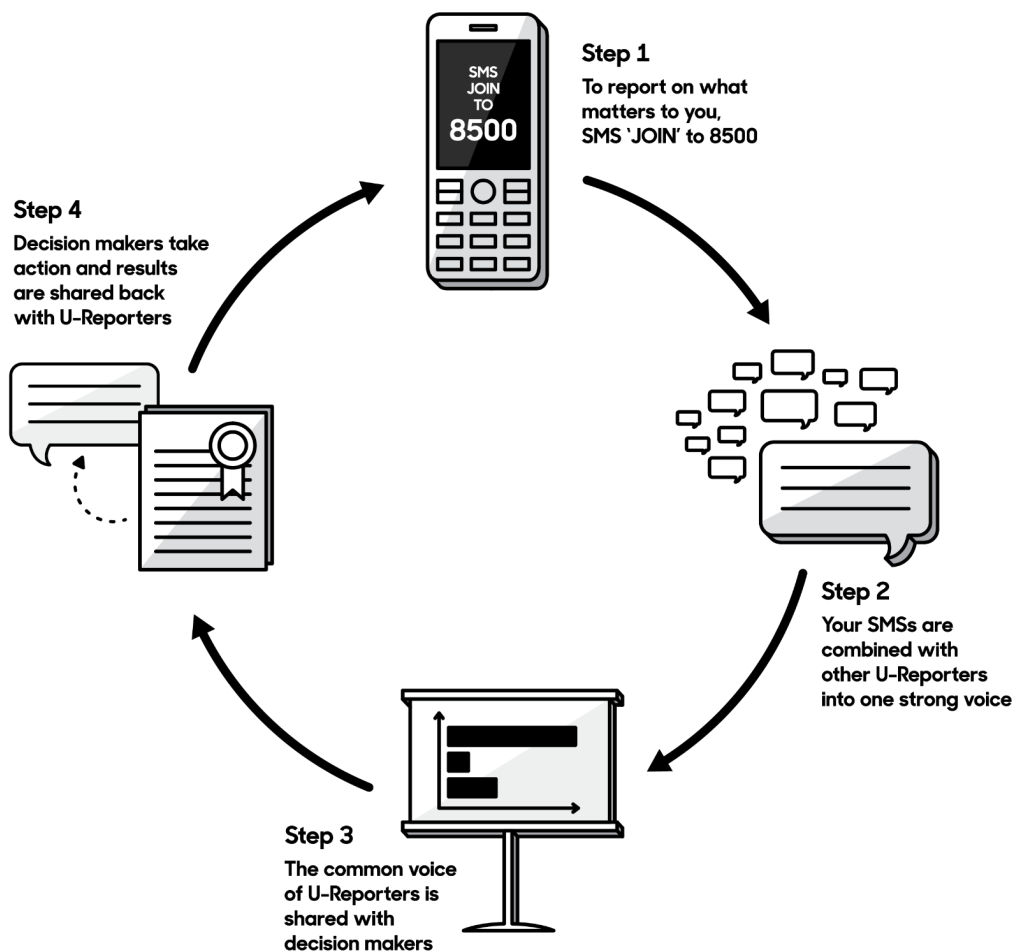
SMS
JOIN
TO
8500

Step 1

To report on what matters to you, SMS 'JOIN' to 8500

Step 2

Your SMSs are combined with other U-Reporters into one strong voice

Step 3

The common voice of U-Reporters is shared with decision makers

Step 4

Decision makers take action and results are shared back with U-Reporters